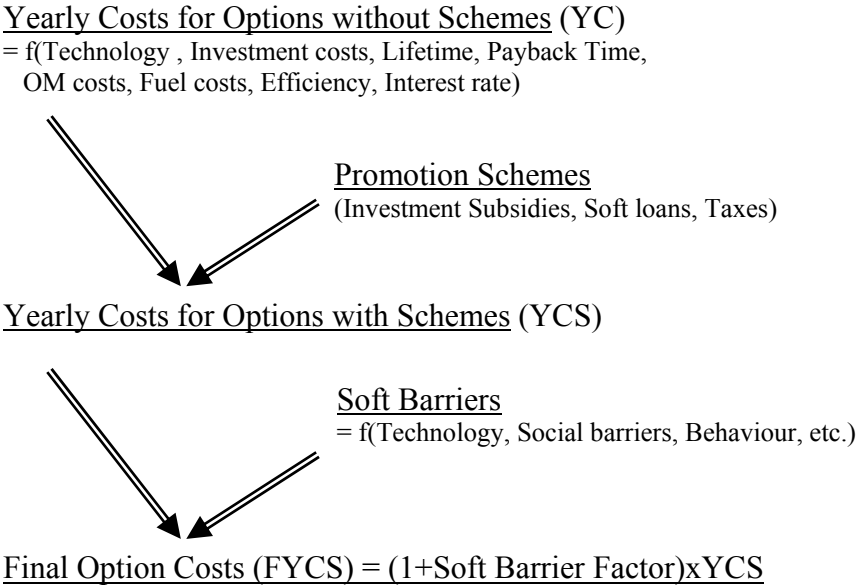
Yearly Costs for Options without Schemes (YC)
= f(Technology , Investment costs, Lifetime, Payback Time, OM costs, Fuel costs, Efficiency, Interest rate)

Promotion Schemes
(Investment Subsidies, Soft loans, Taxes)

Yearly Costs for Options with Schemes (YCS)

Soft Barriers
= f(Technology, Social barriers, Behaviour, etc.)

Final Option Costs (FYCS) = (1+Soft Barrier Factor)xYCS